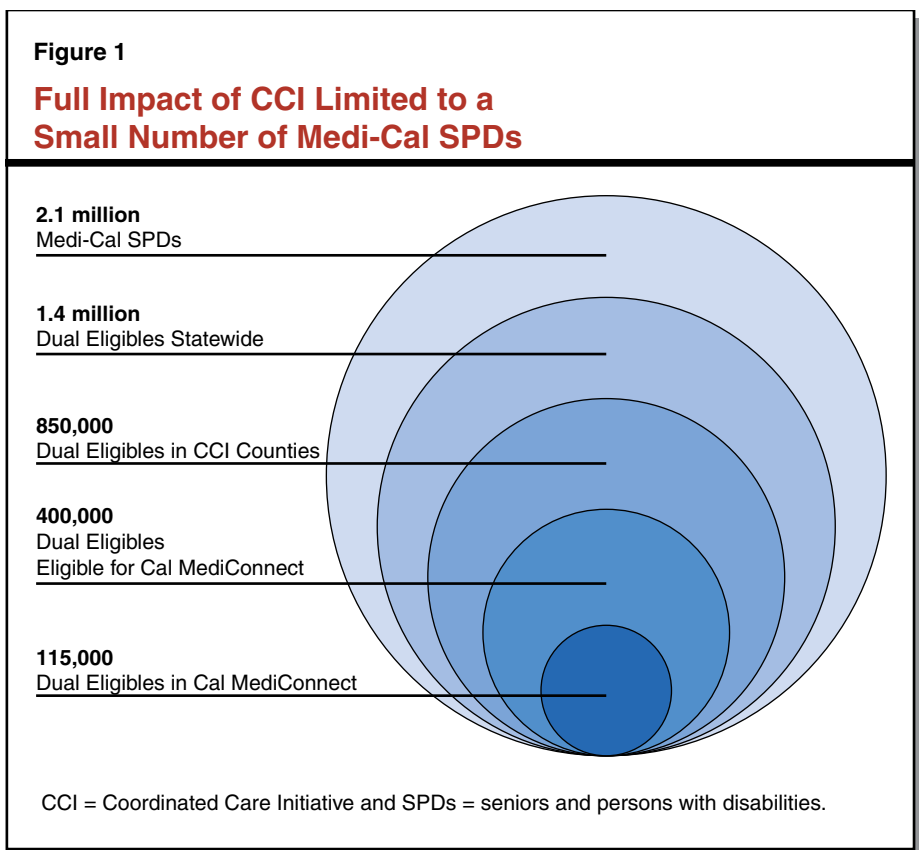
Figure 1

Full Impact of CCI Limited to a Small Number of Medi-Cal SPDs

2.1 million
Medi-Cal SPDs

1.4 million
Dual Eligibles Statewide

850,000
Dual Eligibles in CCI Counties

400,000
Dual Eligibles
Eligible for Cal MediConnect

115,000
Dual Eligibles in Cal MediConnect

CCI = Coordinated Care Initiative and SPDs = seniors and persons with disabilities.